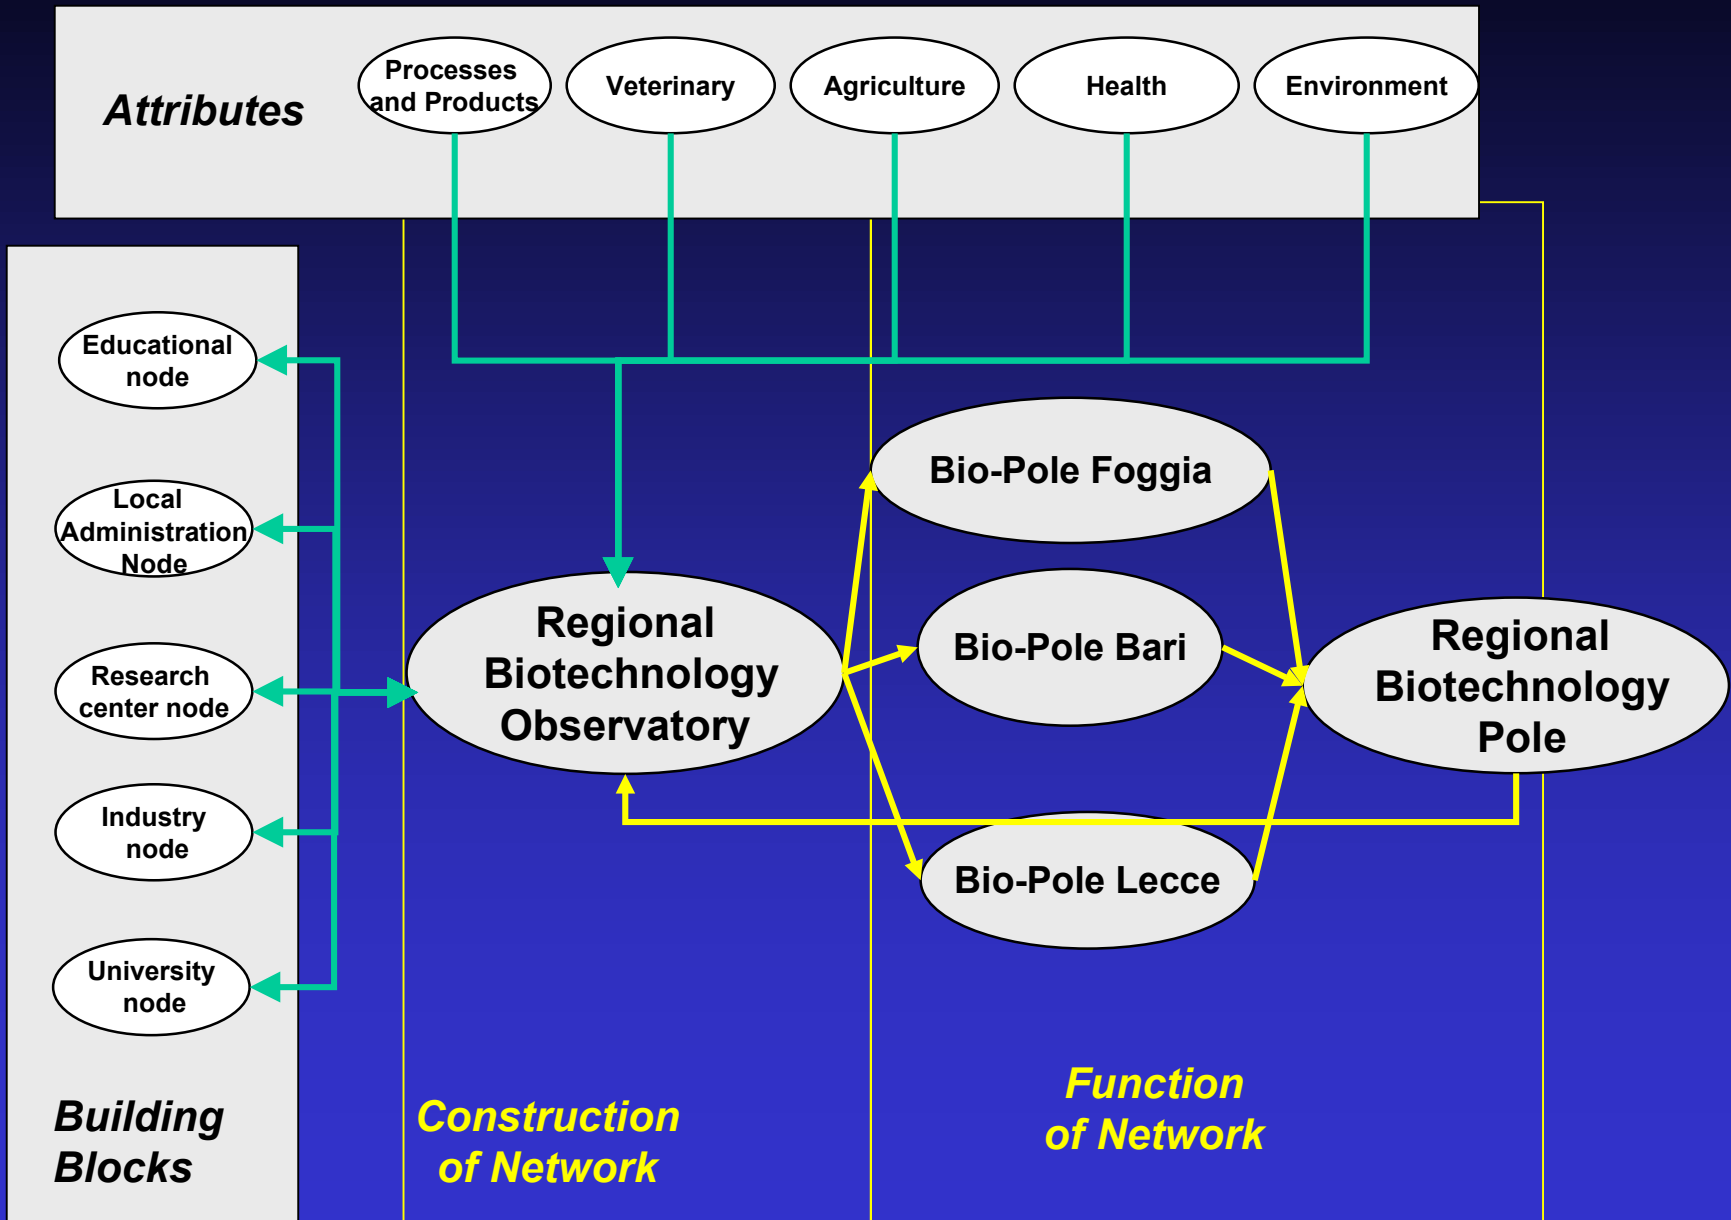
Attributes

Processes and Products

Veterinary

Agriculture

Health

Environment

Educational node

Local Administration Node

Research center node

Industry node

University node

Building Blocks

Regional Biotechnology Observatory

Bio-Pole Foggia

Bio-Pole Bari

Bio-Pole Lecce

Regional Biotechnology Pole

Construction of Network

Function of Network